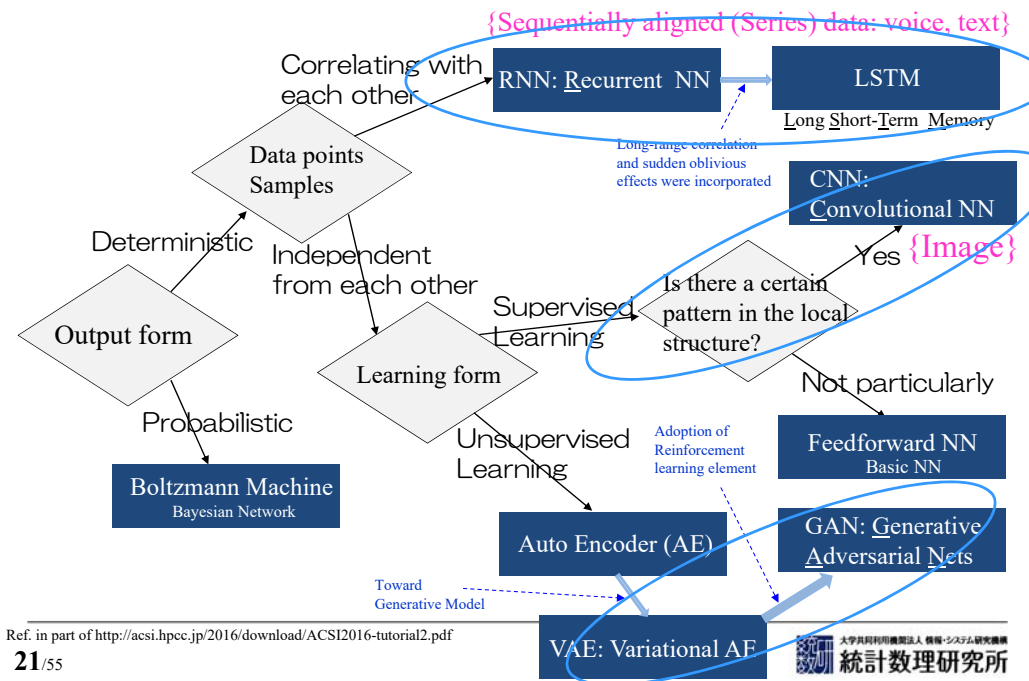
{Sequentially aligned (Series) data: voice, text}

Correlating with each other

RNN: Recurrent NN

LSTM

Long Short-Term Memory

Long-range correlation and sudden oblivious effects were incorporated

Data points Samples

CNN: Convolutional NN

{Image}

Deterministic

Independent from each other

Yes

Is there a certain pattern in the local structure?

Supervised Learning

Output form

Learning form

Not particularly

Probabilistic

Unsupervised Learning

Adoption of Reinforcement learning element

Feedforward NN
Basic NN

Boltzmann Machine
Bayesian Network

GAN: Generative Adversarial Nets

Auto Encoder (AE)

Toward Generative Model

Ref. in part of http://acsi.hpcc.jp/2016/download/ACSI2016-tutorial2.pdf

21/55

VAE: Variational AE

大学共同利用機関法人 情報・システム研究機構
統計数理研究所